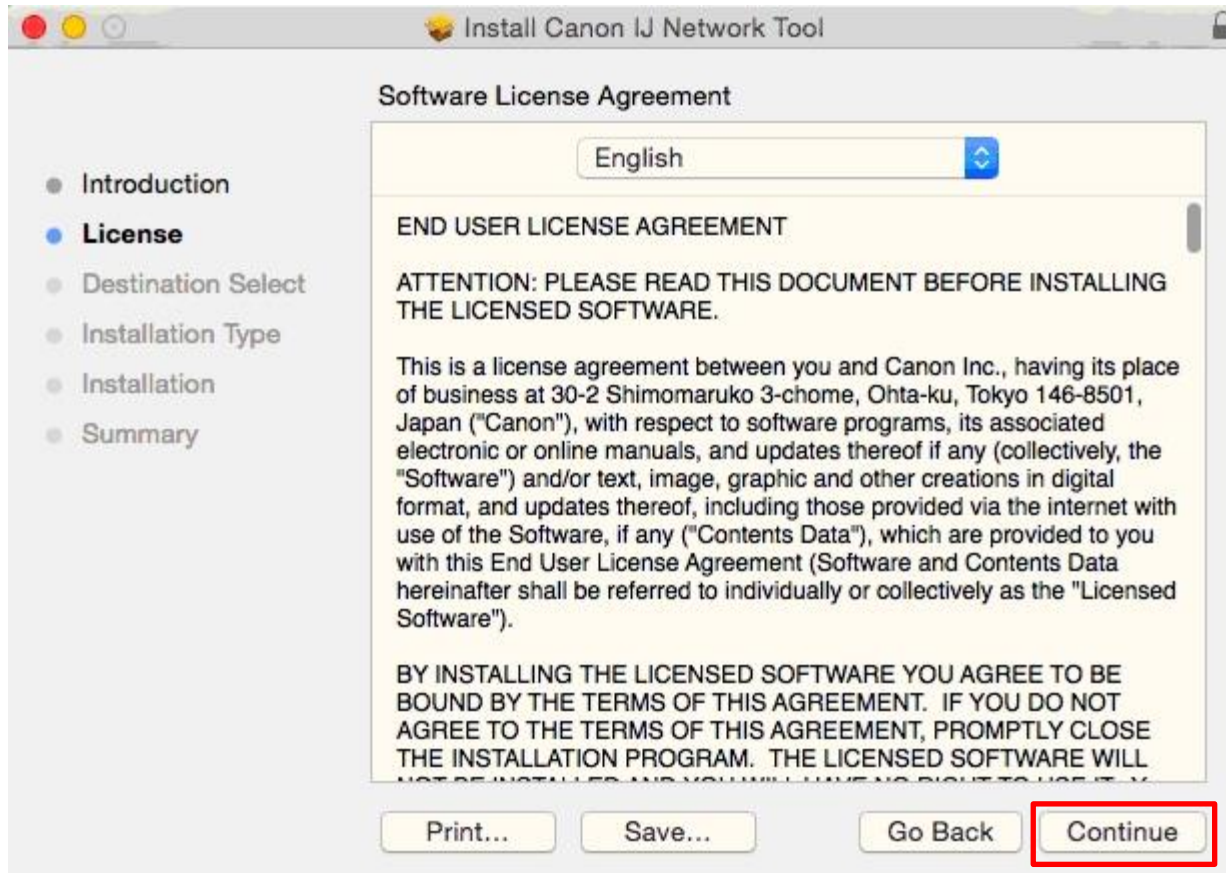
Install Canon IJ Network Tool

Software License Agreement

English

Introduction
License
Destination Select
Installation Type
Installation
Summary

END USER LICENSE AGREEMENT

ATTENTION: PLEASE READ THIS DOCUMENT BEFORE INSTALLING THE LICENSED SOFTWARE.

This is a license agreement between you and Canon Inc., having its place of business at 30-2 Shimomaruko 3-chome, Ohta-ku, Tokyo 146-8501, Japan ("Canon"), with respect to software programs, its associated electronic or online manuals, and updates thereof if any (collectively, the "Software") and/or text, image, graphic and other creations in digital format, and updates thereof, including those provided via the internet with use of the Software, if any ("Contents Data"), which are provided to you with this End User License Agreement (Software and Contents Data hereinafter shall be referred to individually or collectively as the "Licensed Software").

BY INSTALLING THE LICENSED SOFTWARE YOU AGREE TO BE BOUND BY THE TERMS OF THIS AGREEMENT. IF YOU DO NOT AGREE TO THE TERMS OF THIS AGREEMENT, PROMPTLY CLOSE THE INSTALLATION PROGRAM. THE LICENSED SOFTWARE WILL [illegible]

Print... Save... Go Back Continue